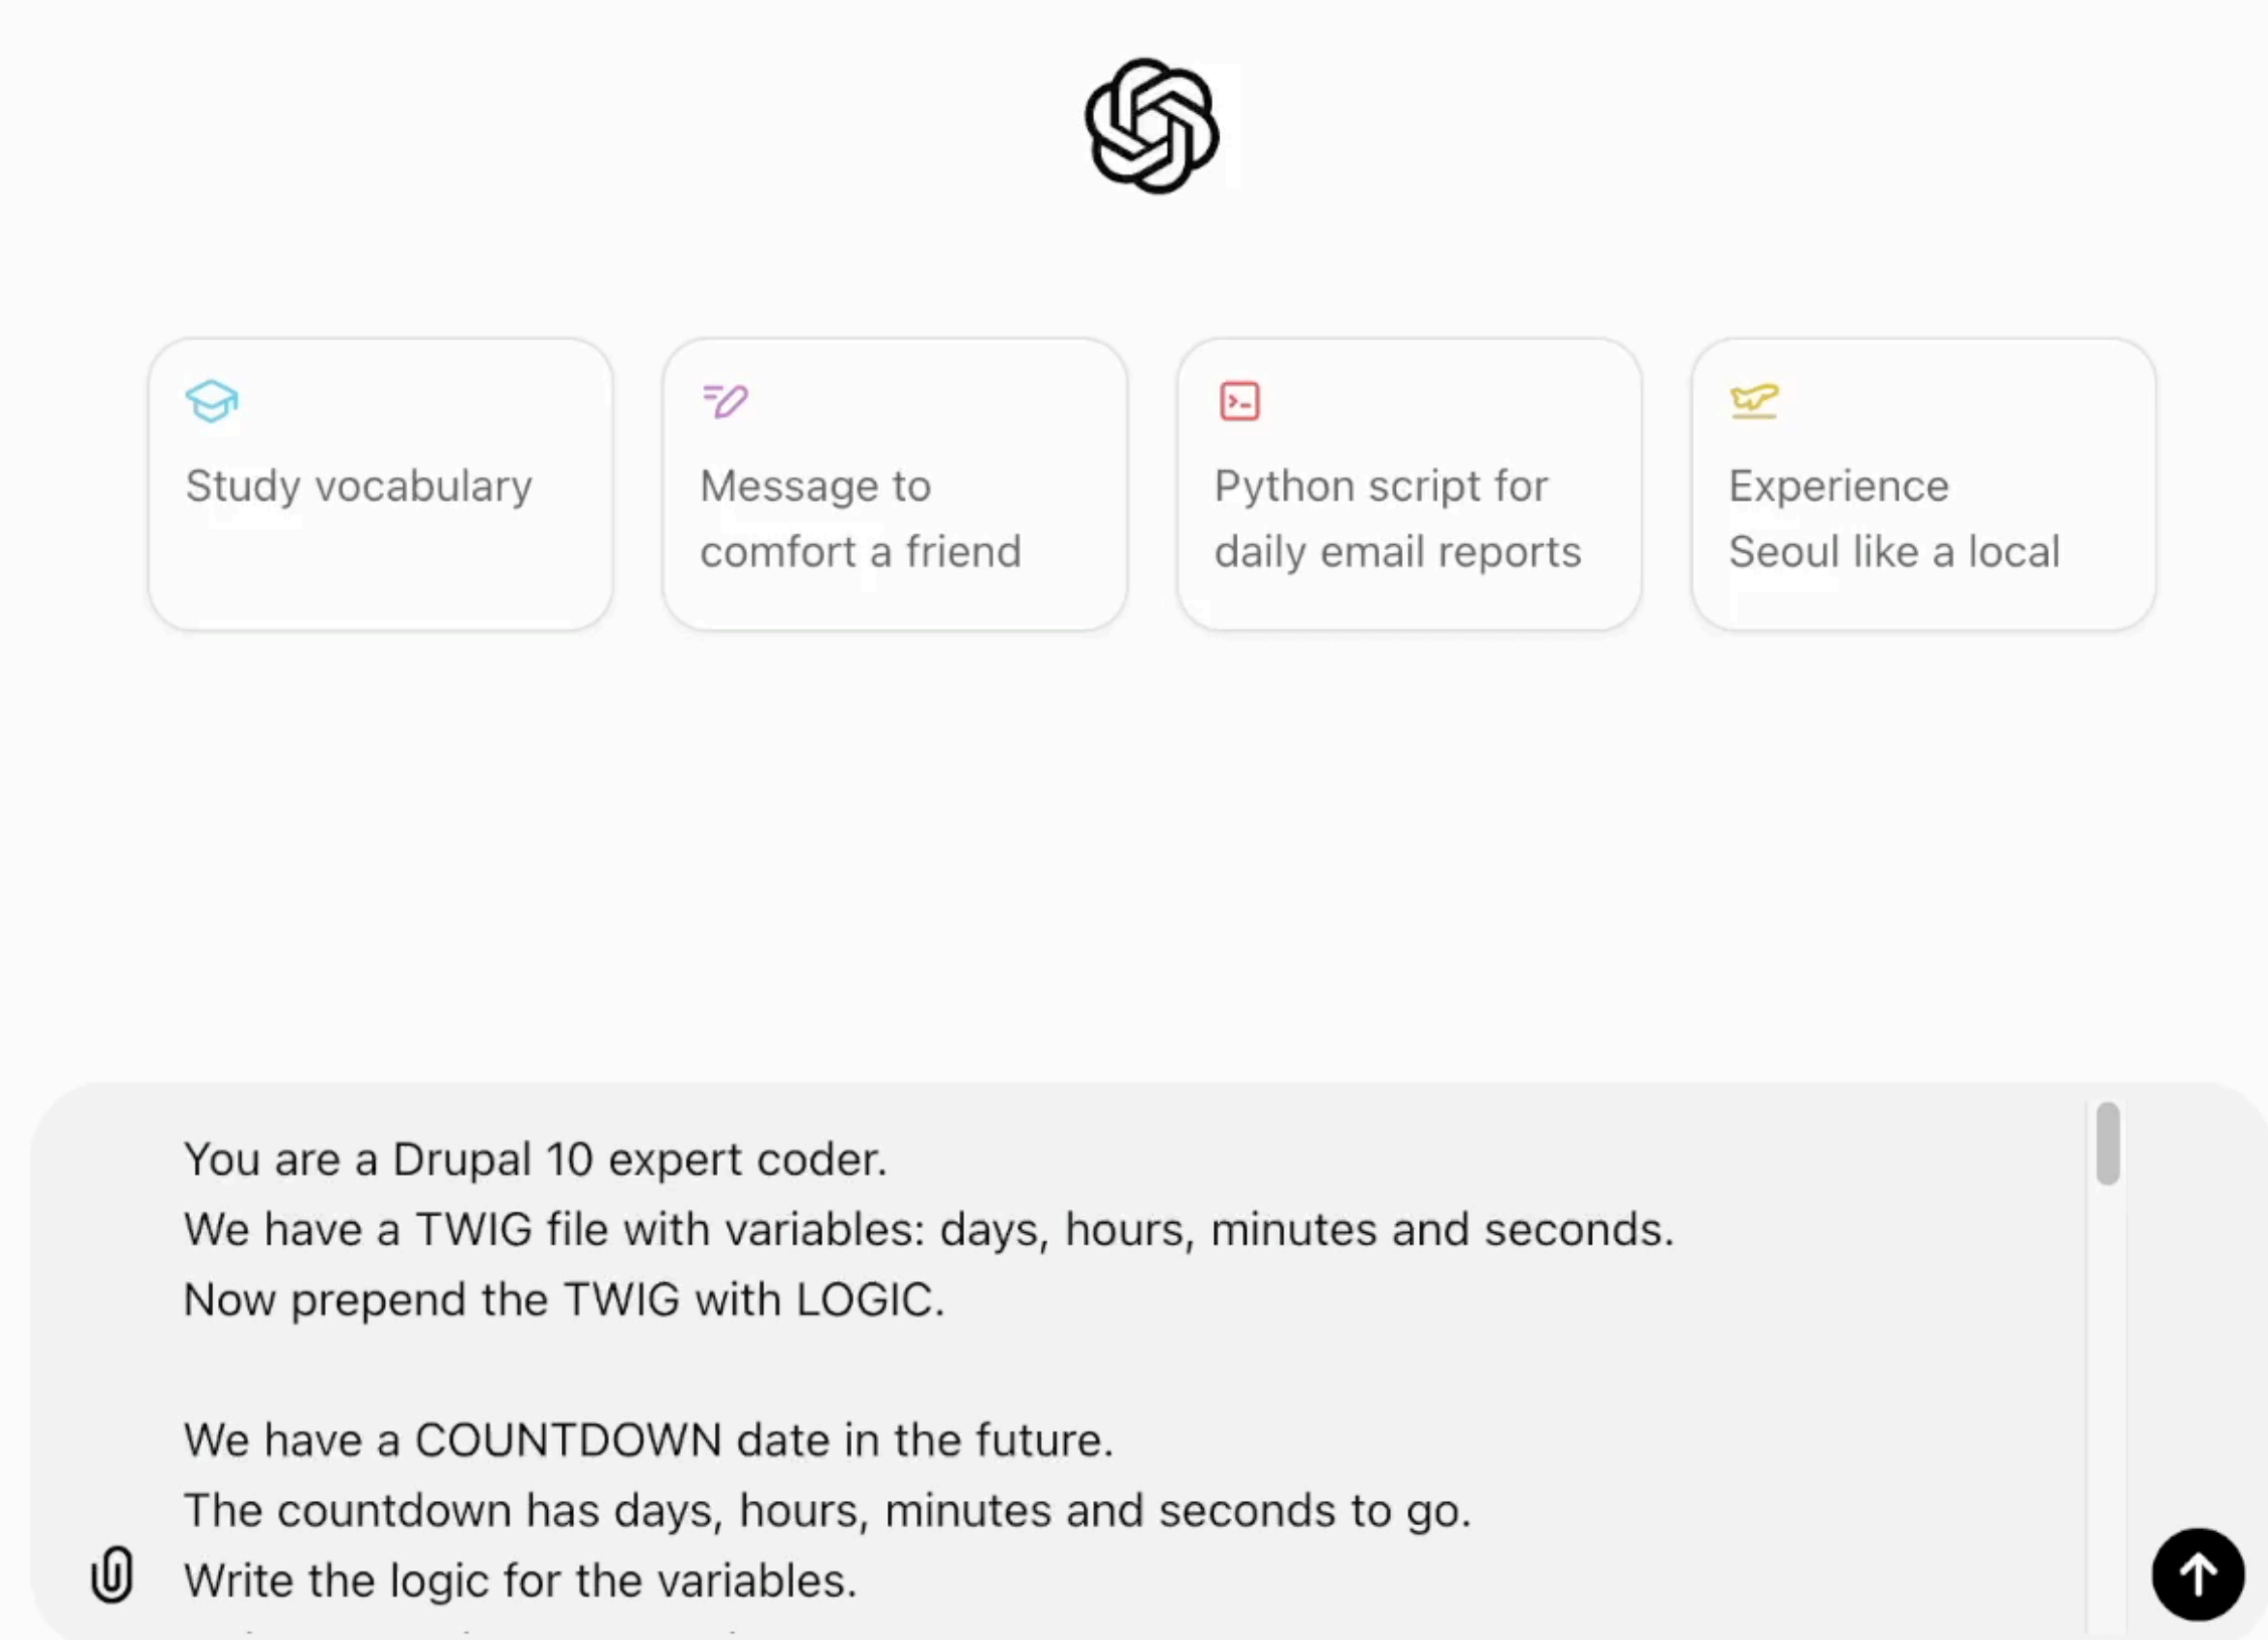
Study vocabulary

Message to comfort a friend

Python script for daily email reports

Experience Seoul like a local

You are a Drupal 10 expert coder.
We have a TWIG file with variables: days, hours, minutes and seconds.
Now prepend the TWIG with LOGIC.

We have a COUNTDOWN date in the future.
The countdown has days, hours, minutes and seconds to go.
Write the logic for the variables.
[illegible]